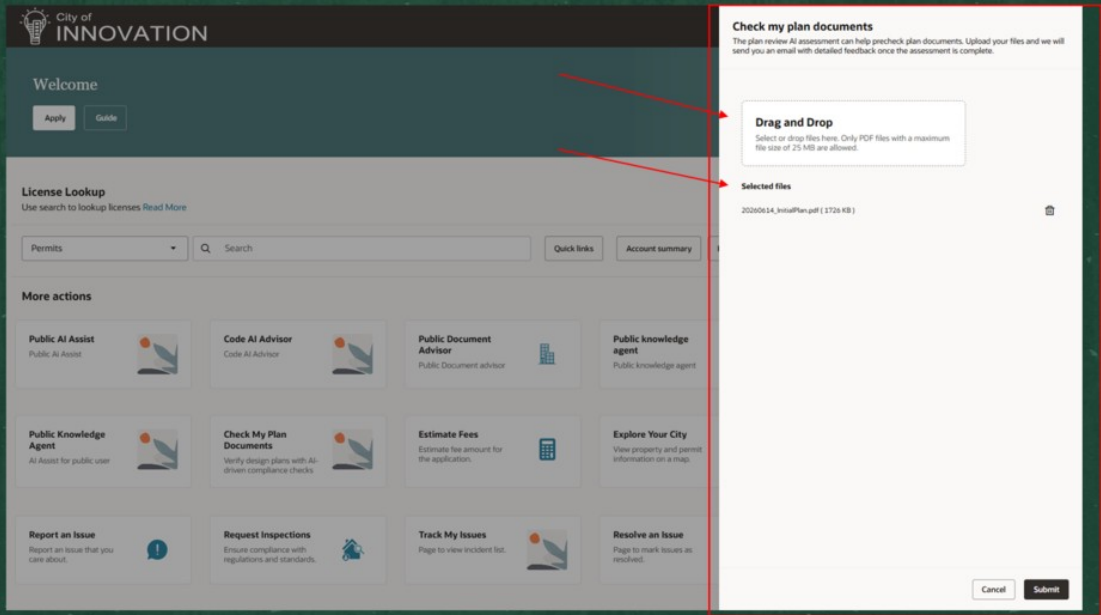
City of
INNOVATION

Welcome

Apply Guide

License Lookup
Use search to lookup licenses Read More

Permits
Search
Quick links
Account summary

More actions

Public AI Assist
Public AI Assist

Code AI Advisor
Code AI Advisor

Public Document Advisor
Public Document advisor

Public knowledge agent
Public knowledge agent

Public Knowledge Agent
AI Assist for public user

Check My Plan Documents
Verify design plans with AI-driven compliance checks

Estimate Fees
Estimate fee amount for the application.

Explore Your City
View property and permit information on a map.

Report an Issue
Report an issue that you care about.

Request Inspections
Ensure compliance with regulations and standards.

Track My Issues
Page to view incident list.

Resolve an Issue
Page to mark issues as resolved.

Check my plan documents
The plan review AI assessment can help precheck plan documents. Upload your files and we will send you an email with detailed feedback once the assessment is complete.

Drag and Drop
Select or drop files here. Only PDF files with a maximum file size of 25 MB are allowed.

Selected files

20260614_InitialPlan.pdf ( 1726 KB )

Cancel
Submit